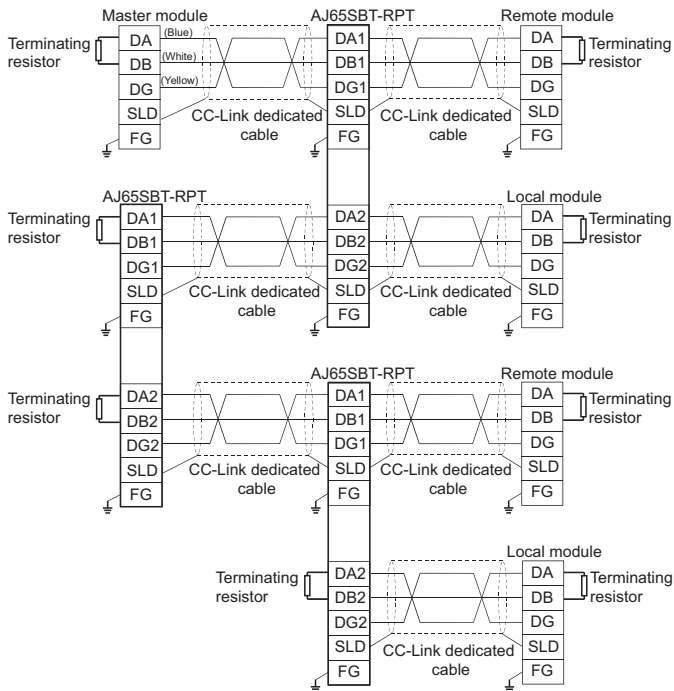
Master module

AJ65SBT-RPT

Remote module

Terminating resistor

DA

DB

DG

SLD

FG

(Blue)

(White)

(Yellow)

CC-Link dedicated cable

DA1

DB1

DG1

SLD

FG

CC-Link dedicated cable

DA

DB

DG

SLD

FG

Terminating resistor

AJ65SBT-RPT

Terminating resistor

DA1

DB1

DG1

SLD

FG

CC-Link dedicated cable

DA2

DB2

DG2

SLD

FG

CC-Link dedicated cable

Local module

DA

DB

DG

SLD

FG

Terminating resistor

Terminating resistor

DA2

DB2

DG2

SLD

FG

CC-Link dedicated cable

AJ65SBT-RPT

DA1

DB1

DG1

SLD

FG

CC-Link dedicated cable

Remote module

DA

DB

DG

SLD

FG

Terminating resistor

Terminating resistor

DA2

DB2

DG2

SLD

FG

CC-Link dedicated cable

Local module

DA

DB

DG

SLD

FG

Terminating resistor